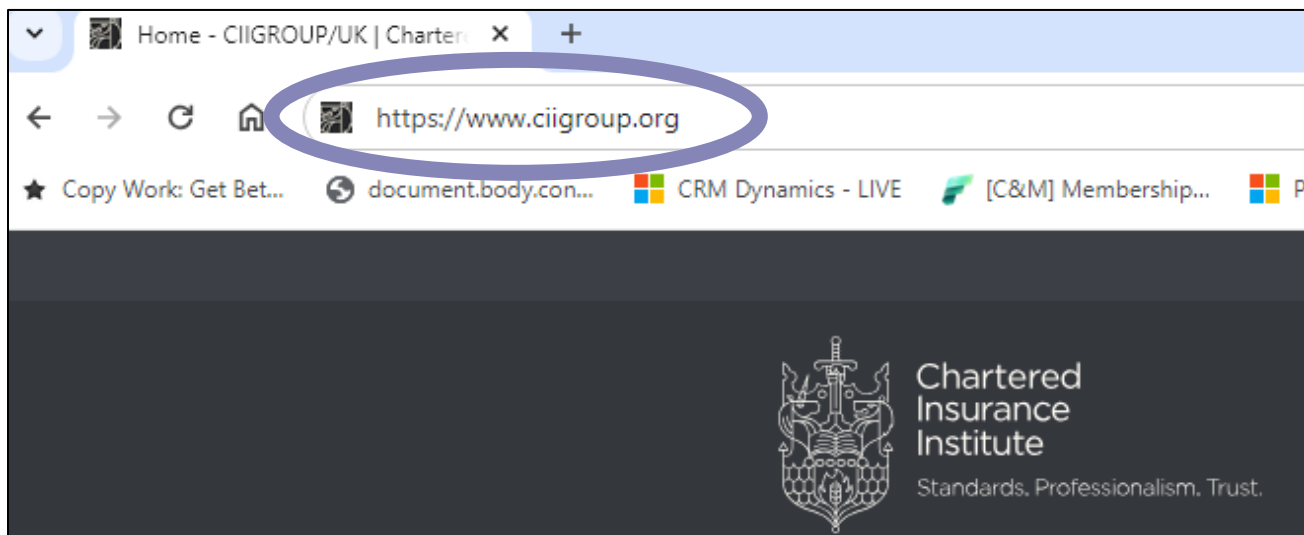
Home - CIIGROUP/UK | Charter

https://www.ciigroup.org

Copy Work: Get Bet...
document.body.con...
CRM Dynamics - LIVE
[C&M] Membership...
P

Chartered
Insurance
Institute
Standards. Professionalism. Trust.